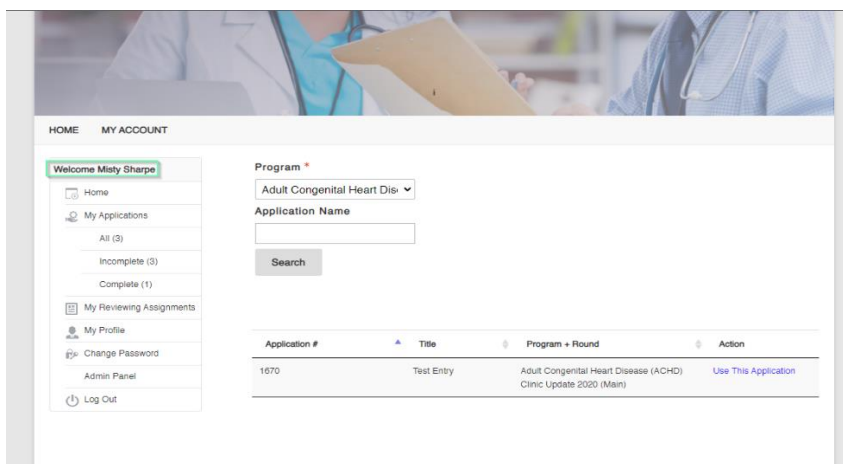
HOME MY ACCOUNT

Welcome Misty Sharpe

Home

My Applications

All (3)

Incomplete (3)

Complete (1)

My Reviewing Assignments

My Profile

Change Password

Admin Panel

Log Out

Program *

Adult Congenital Heart Dis

Application Name

Search

| Application # | Title | Program + Round | Action |
|---|---|---|---|
| 1670 | Test Entry | Adult Congenital Heart Disease (ACHD) Clinic Update 2020 (Main) | Use This Application |